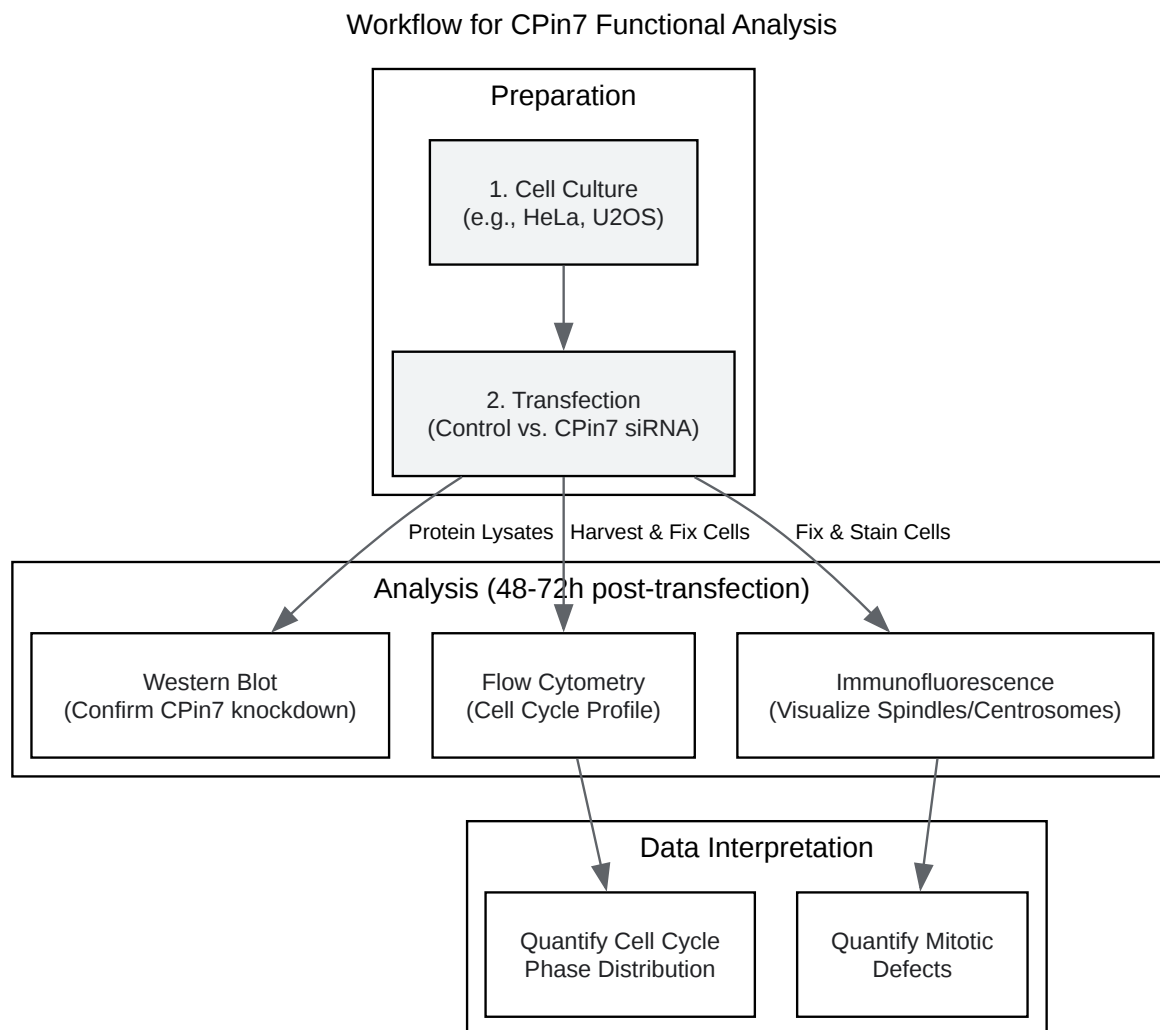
Workflow for CPin7 Functional Analysis

Preparation

1. Cell Culture (e.g., HeLa, U2OS)

2. Transfection (Control vs. CPin7 siRNA)

Protein Lysates

Harvest & Fix Cells

Fix & Stain Cells

Analysis (48-72h post-transfection)

Western Blot (Confirm CPin7 knockdown)

Flow Cytometry (Cell Cycle Profile)

Immunofluorescence (Visualize Spindles/Centrosomes)

Data Interpretation

Quantify Cell Cycle Phase Distribution

Quantify Mitotic Defects